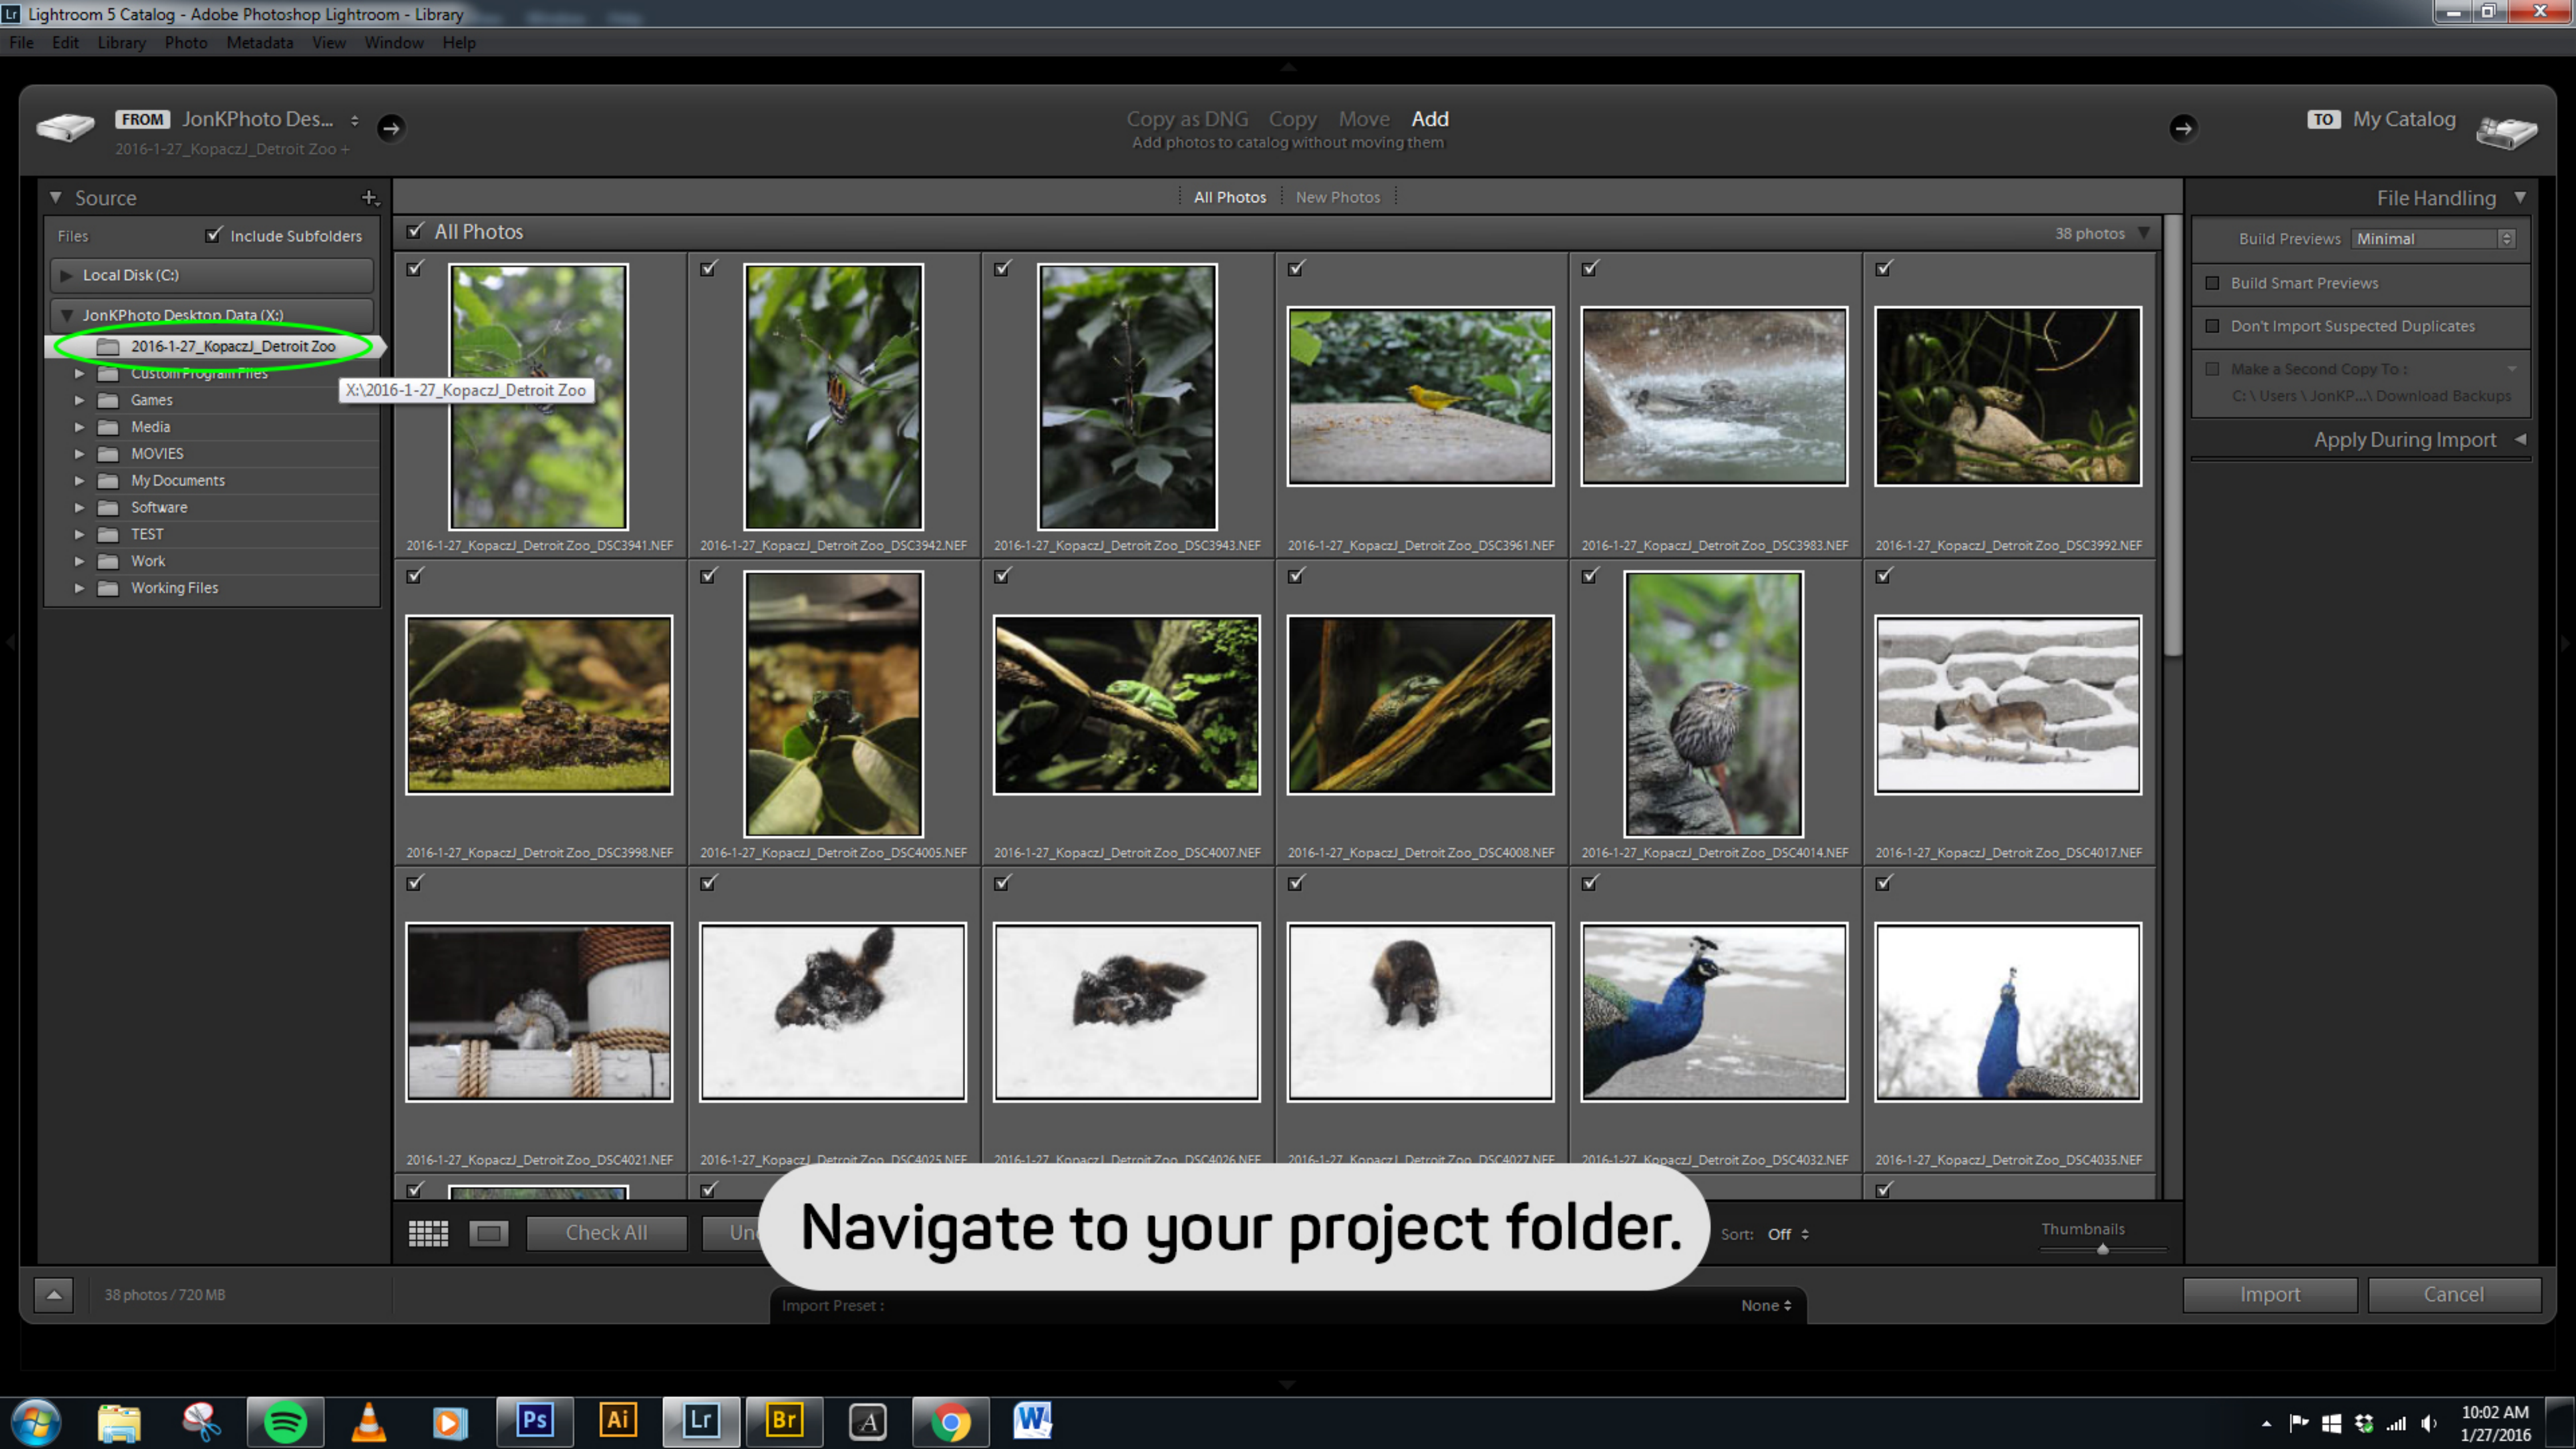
Lr Lightroom 5 Catalog - Adobe Photoshop Lightroom - Library

File Edit Library Photo Metadata View Window Help

FROM JonKPhoto Des...
2016-1-27_KopaczJ_Detroit Zoo +

Copy as DNG Copy Move Add
Add photos to catalog without moving them

TO My Catalog

Source
Files Include Subfolders
Local Disk (C:)
JonKPhoto Desktop Data (X:)
2016-1-27_KopaczJ_Detroit Zoo
X:\2016-1-27_KopaczJ_Detroit Zoo
Custom Program Files
Games
Media
MOVIES
My Documents
Software
TEST
Work
Working Files

All Photos New Photos

All Photos 38 photos

2016-1-27_KopaczJ_Detroit Zoo_DSC3941.NEF
2016-1-27_KopaczJ_Detroit Zoo_DSC3942.NEF
2016-1-27_KopaczJ_Detroit Zoo_DSC3943.NEF
2016-1-27_KopaczJ_Detroit Zoo_DSC3961.NEF
2016-1-27_KopaczJ_Detroit Zoo_DSC3983.NEF
2016-1-27_KopaczJ_Detroit Zoo_DSC3992.NEF
2016-1-27_KopaczJ_Detroit Zoo_DSC3998.NEF
2016-1-27_KopaczJ_Detroit Zoo_DSC4005.NEF
2016-1-27_KopaczJ_Detroit Zoo_DSC4007.NEF
2016-1-27_KopaczJ_Detroit Zoo_DSC4008.NEF
2016-1-27_KopaczJ_Detroit Zoo_DSC4014.NEF
2016-1-27_KopaczJ_Detroit Zoo_DSC4017.NEF
2016-1-27_KopaczJ_Detroit Zoo_DSC4021.NEF
2016-1-27_KopaczJ_Detroit Zoo_DSC4025.NEF
2016-1-27_KopaczJ_Detroit Zoo_DSC4026.NEF
2016-1-27_KopaczJ_Detroit Zoo_DSC4027.NEF
2016-1-27_KopaczJ_Detroit Zoo_DSC4032.NEF
2016-1-27_KopaczJ_Detroit Zoo_DSC4035.NEF

File Handling
Build Previews Minimal
Build Smart Previews
Don't Import Suspected Duplicates
Make a Second Copy To :
C:\Users\JonKP...\Download Backups
Apply During Import

Check All Un

Navigate to your project folder.

Sort: Off
Thumbnails

38 photos / 720 MB
Import Preset : None
Import Cancel

10:02 AM
1/27/2016